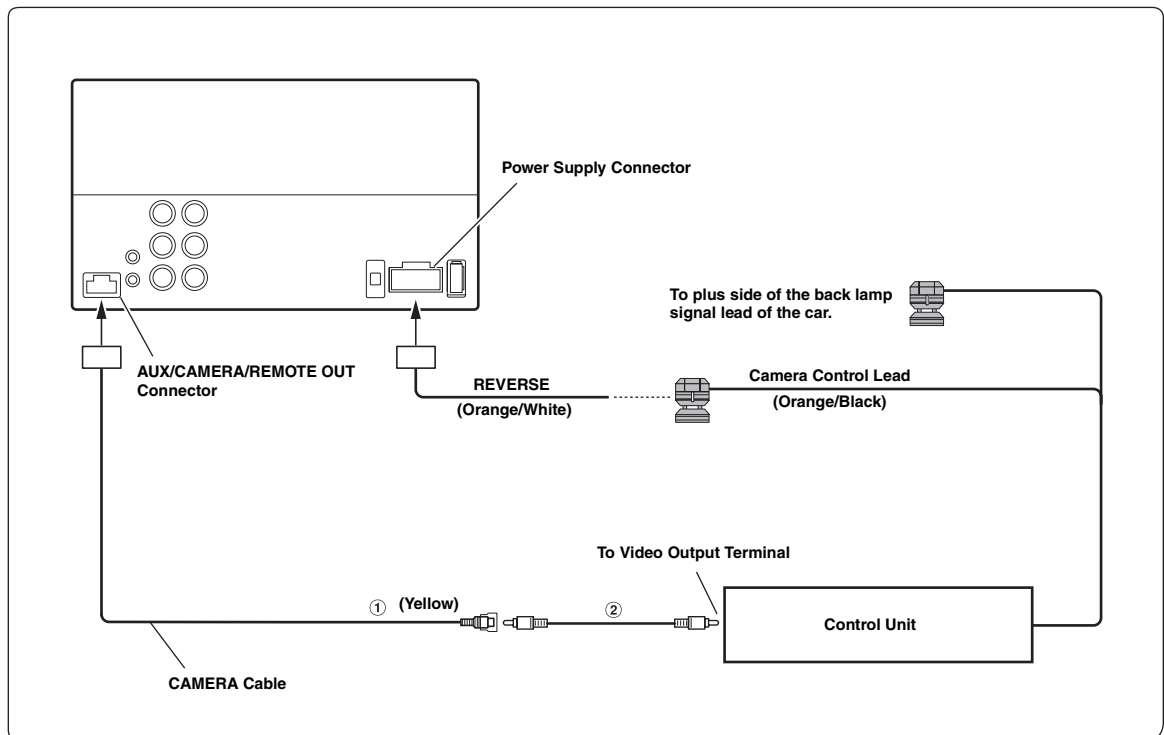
Power Supply Connector

To plus side of the back lamp signal lead of the car.

AUX/CAMERA/REMOTE OUT Connector

REVERSE

(Orange/White)

Camera Control Lead

(Orange/Black)

To Video Output Terminal

① (Yellow)

②

Control Unit

CAMERA Cable